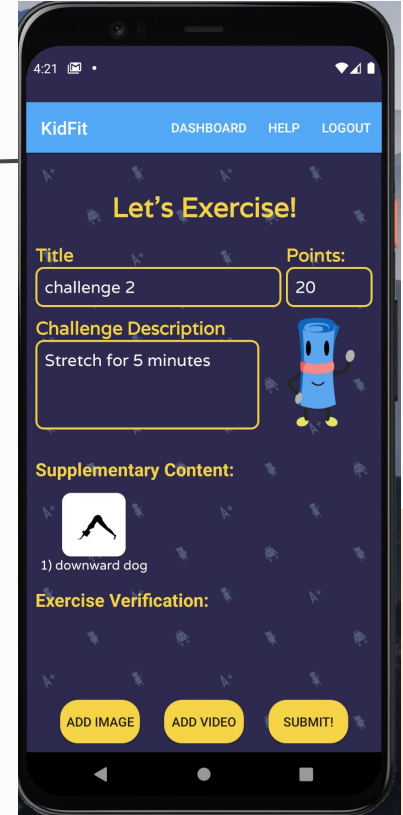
4:21

KidFit DASHBOARD HELP LOGOUT

Let's Exercise!

Title

challenge 2

Points:

20

Challenge Description

Stretch for 5 minutes

Supplementary Content:

1) downward dog

Exercise Verification:

ADD IMAGE

ADD VIDEO

SUBMIT!